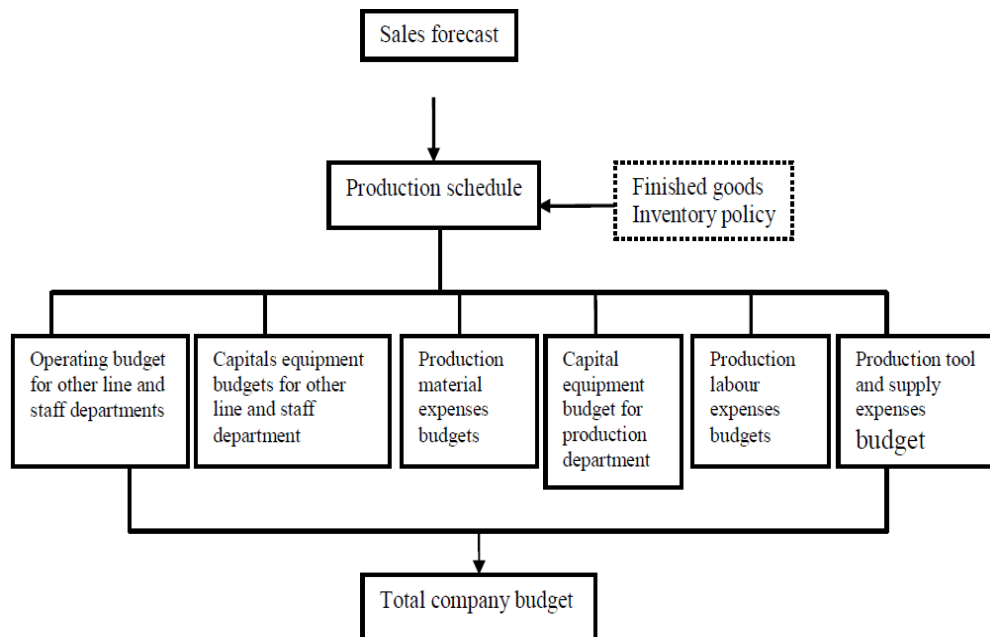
Sales forecast

Production schedule

Finished goods Inventory policy

Operating budget for other line and staff departments

Capitals equipment budgets for other line and staff department

Production material expenses budgets

Capital equipment budget for production department

Production labour expenses budgets

Production tool and supply expenses budget

Total company budget